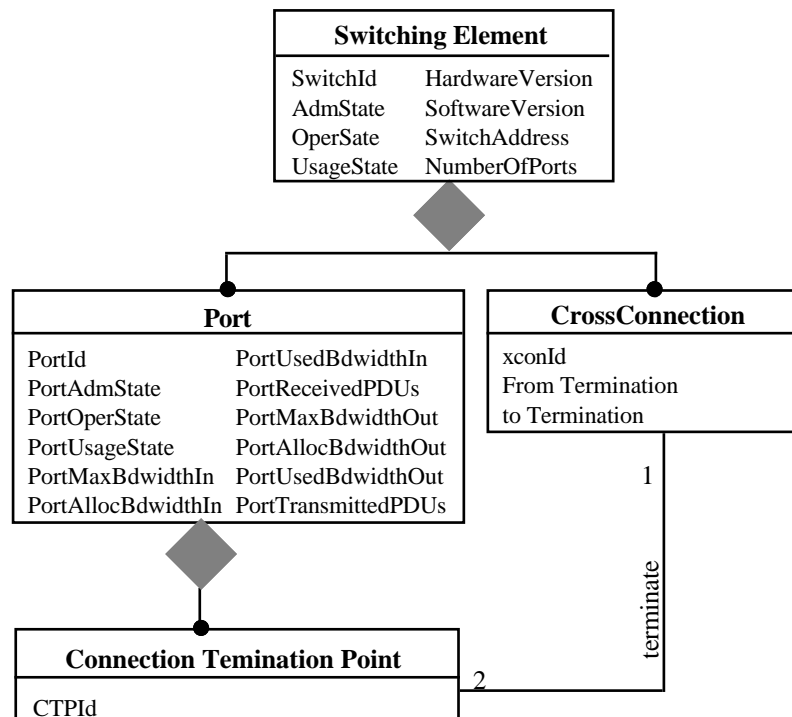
Switching Element

SwitchId
AdmState
OperSate
UsageState

HardwareVersion
SoftwareVersion
SwitchAddress
NumberOfPorts

Port

PortId
PortAdmState
PortOperState
PortUsageState
PortMaxBdwidthIn
PortAllocBdwidthIn

PortUsedBdwidthIn
PortReceivedPDUs
PortMaxBdwidthOut
PortAllocBdwidthOut
PortUsedBdwidthOut
PortTransmittedPDUs

CrossConnection

xconId
From Termination
to Termination

1

terminate

2

Connection Temination Point

CTPId